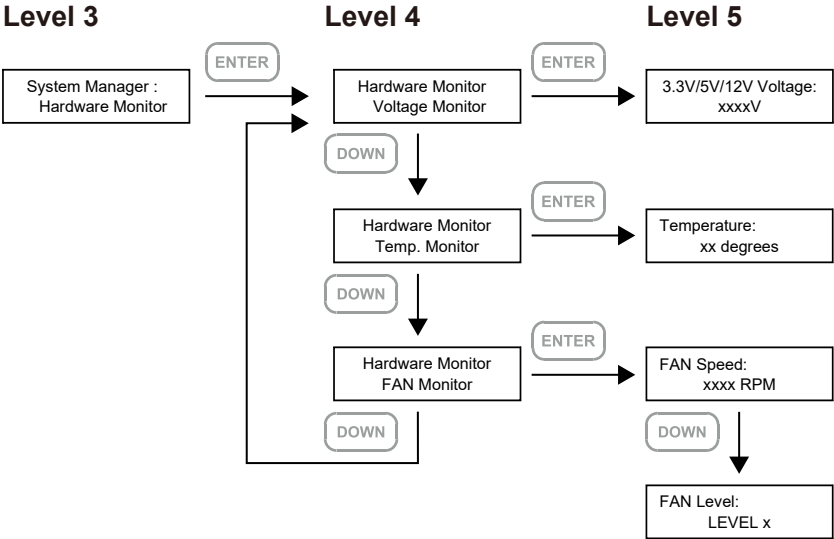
Level 3

Level 4

Level 5

System Manager : Hardware Monitor

ENTER

Hardware Monitor Voltage Monitor

ENTER

3.3V/5V/12V Voltage: xxxxV

DOWN

Hardware Monitor Temp. Monitor

ENTER

Temperature: xx degrees

DOWN

Hardware Monitor FAN Monitor

ENTER

FAN Speed: xxxx RPM

DOWN

DOWN

FAN Level: LEVEL x